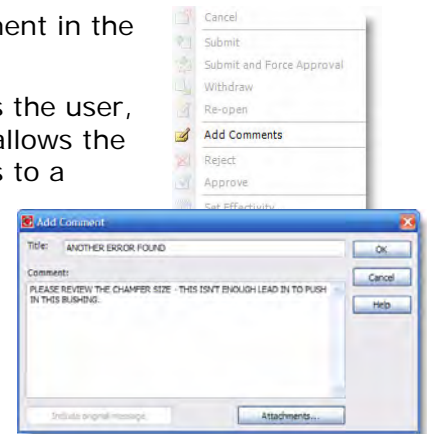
ment in the

s the user, allows the s to a

Cancel
Submit
Submit and Force Approval
Withdraw
Re-open
Add Comments
Reject
Approve
Set Effectivity

Add Comment
Title: ANOTHER ERROR FOUND
OK
Comment:
Cancel
PLEASE REVIEW THE CHAMFER SIZE - THIS ISN'T ENOUGH LEAD IN TO PUSH IN THIS BUSHING.
Help
Include original message
Attachments...